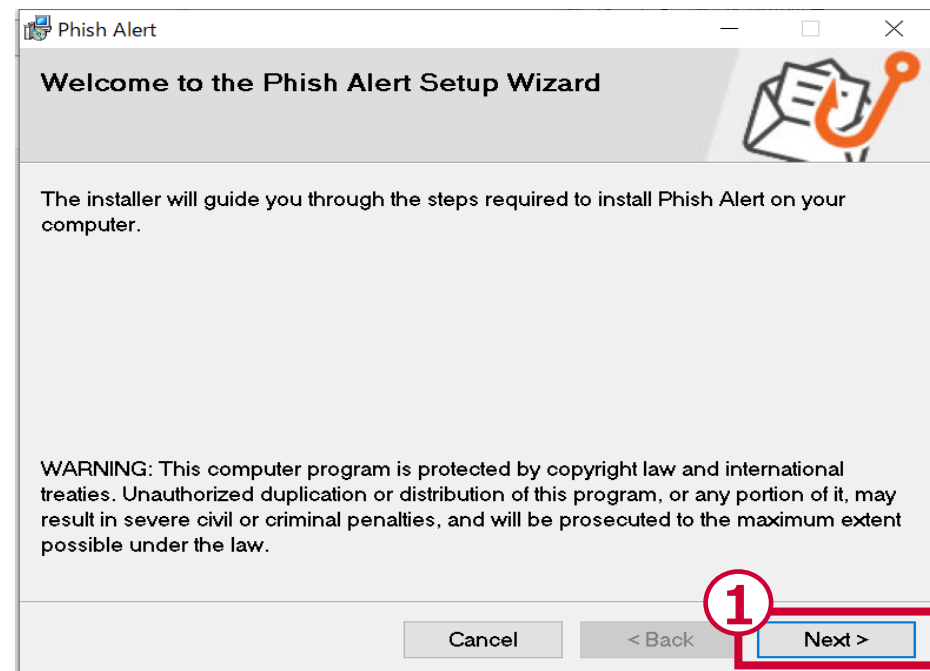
Phish Alert

Welcome to the Phish Alert Setup Wizard

The installer will guide you through the steps required to install Phish Alert on your computer.

WARNING: This computer program is protected by copyright law and international treaties. Unauthorized duplication or distribution of this program, or any portion of it, may result in severe civil or criminal penalties, and will be prosecuted to the maximum extent possible under the law.

1

Cancel

< Back

Next >